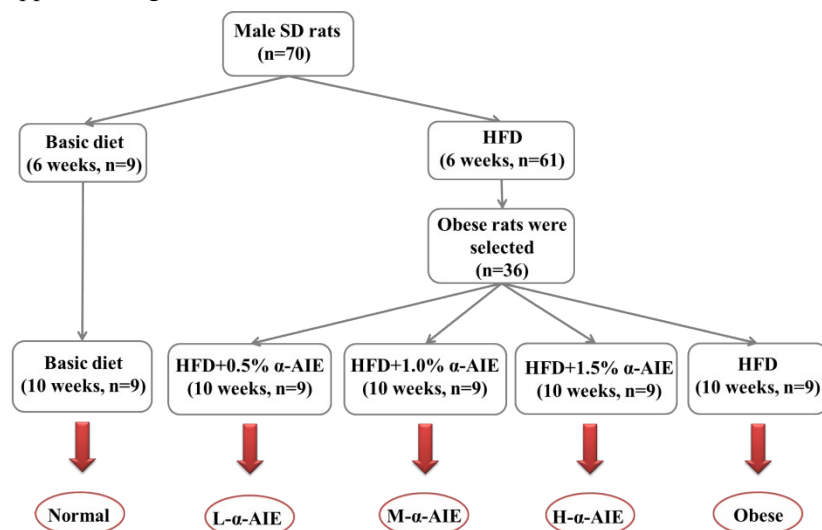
Male SD rats (n=70)

Basic diet (6 weeks, n=9)

HFD (6 weeks, n=61)

Obese rats were selected (n=36)

Basic diet (10 weeks, n=9)

HFD+0.5% α-AIE (10 weeks, n=9)

HFD+1.0% α-AIE (10 weeks, n=9)

HFD+1.5% α-AIE (10 weeks, n=9)

HFD (10 weeks, n=9)

Normal

L-α-AIE

M-α-AIE

H-α-AIE

Obese